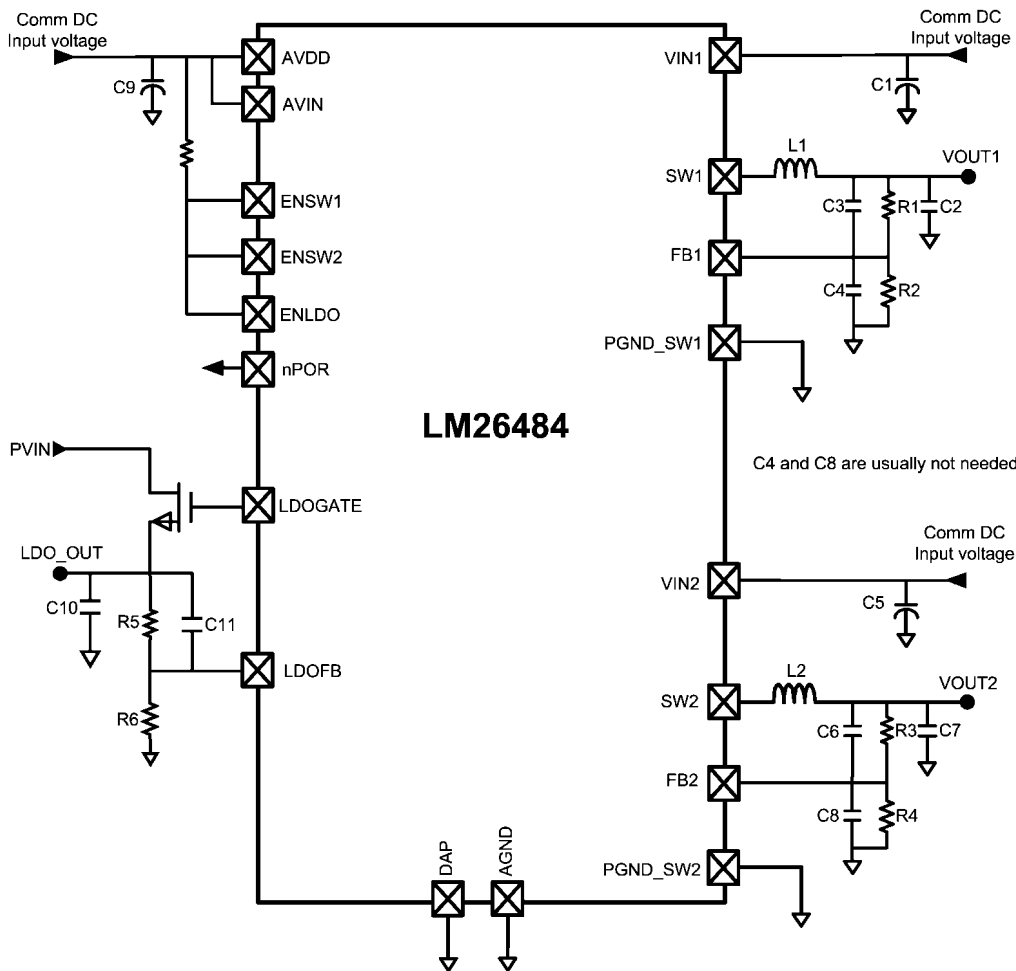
Comm DC
Input voltage

C9

AVDD

AVIN

ENSW1

ENSW2

ENLDO

nPOR

PVIN

LDOGATE

LDO_OUT

C10

R5

C11

LDOFB

R6

DAP

AGND

LM26484

Comm DC
Input voltage

VIN1

C1

L1

VOUT1

SW1

C3

R1

C2

FB1

C4

R2

PGND_SW1

C4 and C8 are usually not needed

Comm DC
Input voltage

VIN2

C5

L2

VOUT2

SW2

C6

R3

C7

FB2

C8

R4

PGND_SW2